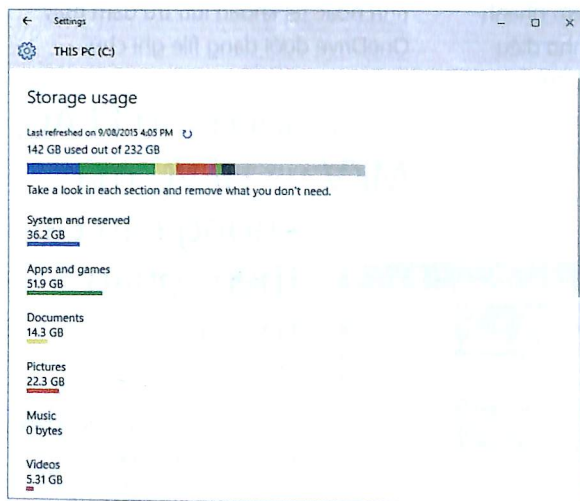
← Settings – ☐ ×

THIS PC (C:)

Storage usage

Last refreshed on 9/08/2015 4:05 PM

142 GB used out of 232 GB

Take a look in each section and remove what you don't need.

System and reserved
36.2 GB

Apps and games
51.9 GB

Documents
14.3 GB

Pictures
22.3 GB

Music
0 bytes

Videos
5.31 GB